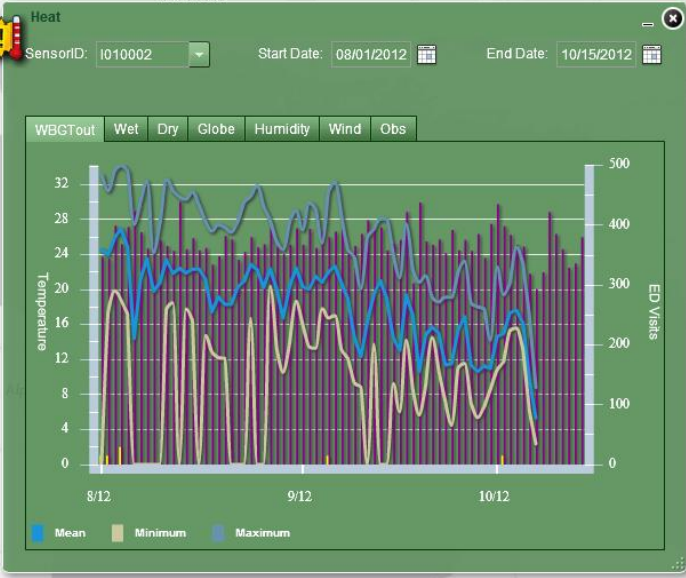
Heat

SensorID: I010002

Start Date: 08/01/2012

End Date: 10/15/2012

WBGTout | Wet | Dry | Globe | Humidity | Wind | Obs

Temperature

32
28
24
20
16
12
8
4
0

ED Visits

500
400
300
200
100
0

8/12
9/12
10/12

Mean
Minimum
Maximum